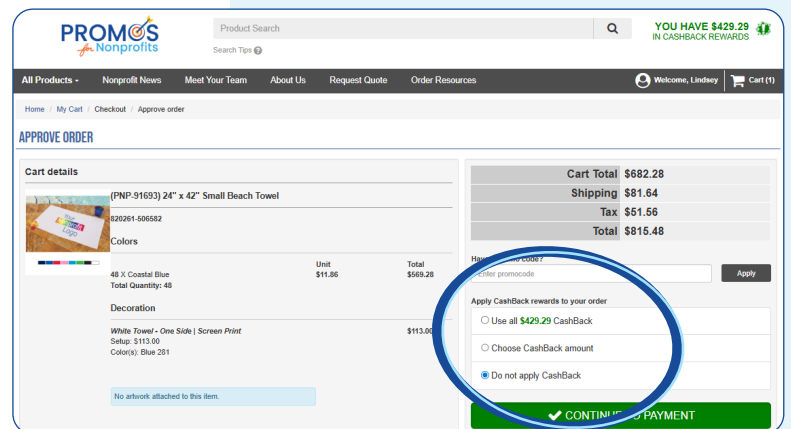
PROMOS for Nonprofits

Product Search

Search Tips

YOU HAVE $429.29 IN CASHBACK REWARDS

All Products | Nonprofit News | Meet Your Team | About Us | Request Quote | Order Resources | Welcome, Lindsey | Cart (1)

Home / My Cart / Checkout / Approve order

APPROVE ORDER

Cart details

(PNP-91693) 24" x 42" Small Beach Towel

820261-506582

Your Logo

Colors

| | Unit | Total |
|---|---|---|
| 48 X Coastal Blue | $11.86 | $569.28 |
| Total Quantity: 48 | | |

Decoration

White Towel - One Side | Screen Print $113.00
Setup: $113.00
Color(s): Blue 281

No artwork attached to this item.

| | |
|---|---|
| Cart Total | $682.28 |
| Shipping | $81.64 |
| Tax | $51.56 |
| Total | $815.48 |

Have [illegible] code?

Enter promocode

Apply

Apply CashBack rewards to your order

Use all $429.29 CashBack

Choose CashBack amount

Do not apply CashBack

CONTINUE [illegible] PAYMENT